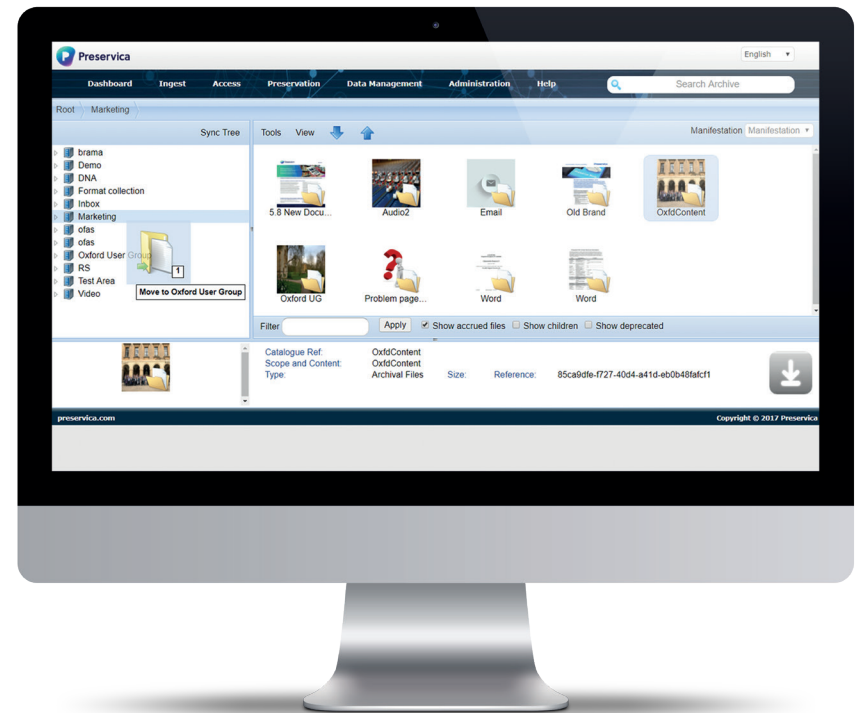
Preservica

English

Dashboard Ingest Access Preservation Data Management Administration Help

Search Archive

Root Marketing

Sync Tree

brama
Demo
DNA
Format collection
Inbox
Marketing
ofas
ofas
Oxford User Group
RS
Test Area
Video

1

Move to Oxford User Group

Tools View

Manifestation Manifestation

5.8 New Docu...
Audio2
Email
Old Brand
OxfdContent
Oxford UG
Problem page...
Word
Word

Filter Apply Show accrued files Show children Show deprecated

Catalogue Ref: OxfdContent
Scope and Content: OxfdContent
Type: Archival Files Size: Reference: 85ca9dfe-f727-40d4-a41d-eb0b48fafcf1

preservica.com

Copyright © 2017 Preservica